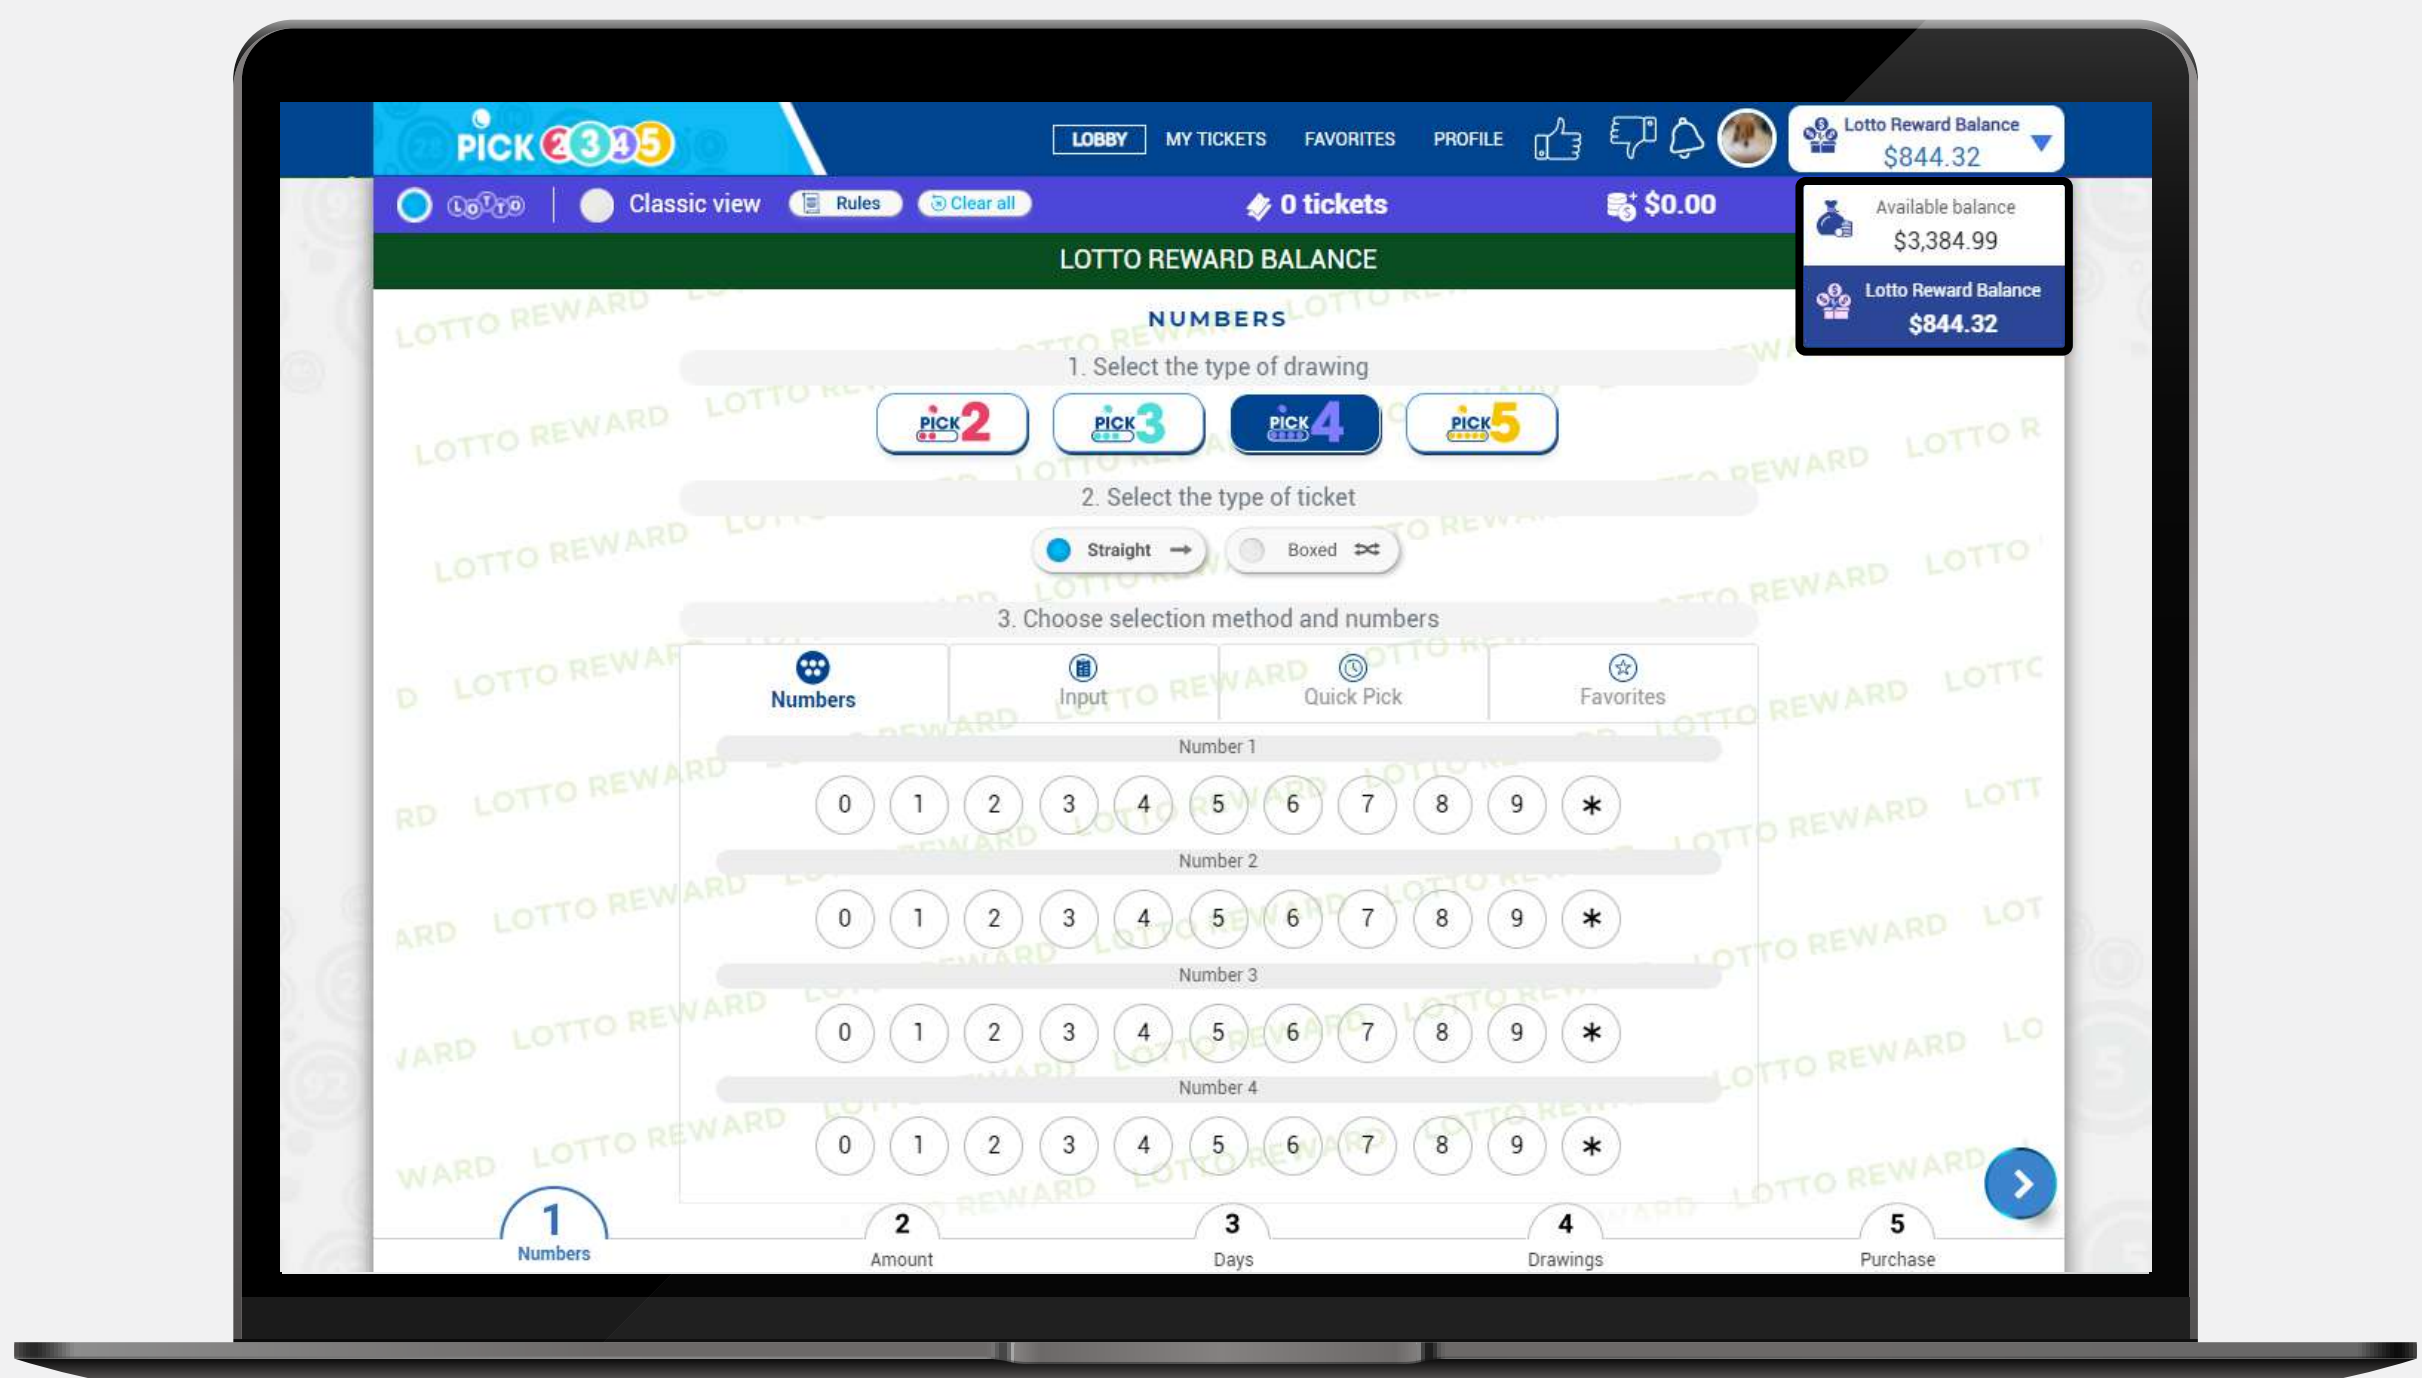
PICK 2345

LOBBY MY TICKETS FAVORITES PROFILE

Lotto Reward Balance
$844.32

Lotto Classic view Rules Clear all 0 tickets $0.00

Available balance
$3,384.99

Lotto Reward Balance
$844.32

LOTTO REWARD BALANCE

NUMBERS

1. Select the type of drawing

PICK 2 PICK 3 PICK 4 PICK 5

2. Select the type of ticket

Straight Boxed

3. Choose selection method and numbers

Numbers Input Quick Pick Favorites

Number 1

0 1 2 3 4 5 6 7 8 9 *

Number 2

0 1 2 3 4 5 6 7 8 9 *

Number 3

0 1 2 3 4 5 6 7 8 9 *

Number 4

0 1 2 3 4 5 6 7 8 9 *

1 Numbers
2 Amount
3 Days
4 Drawings
5 Purchase